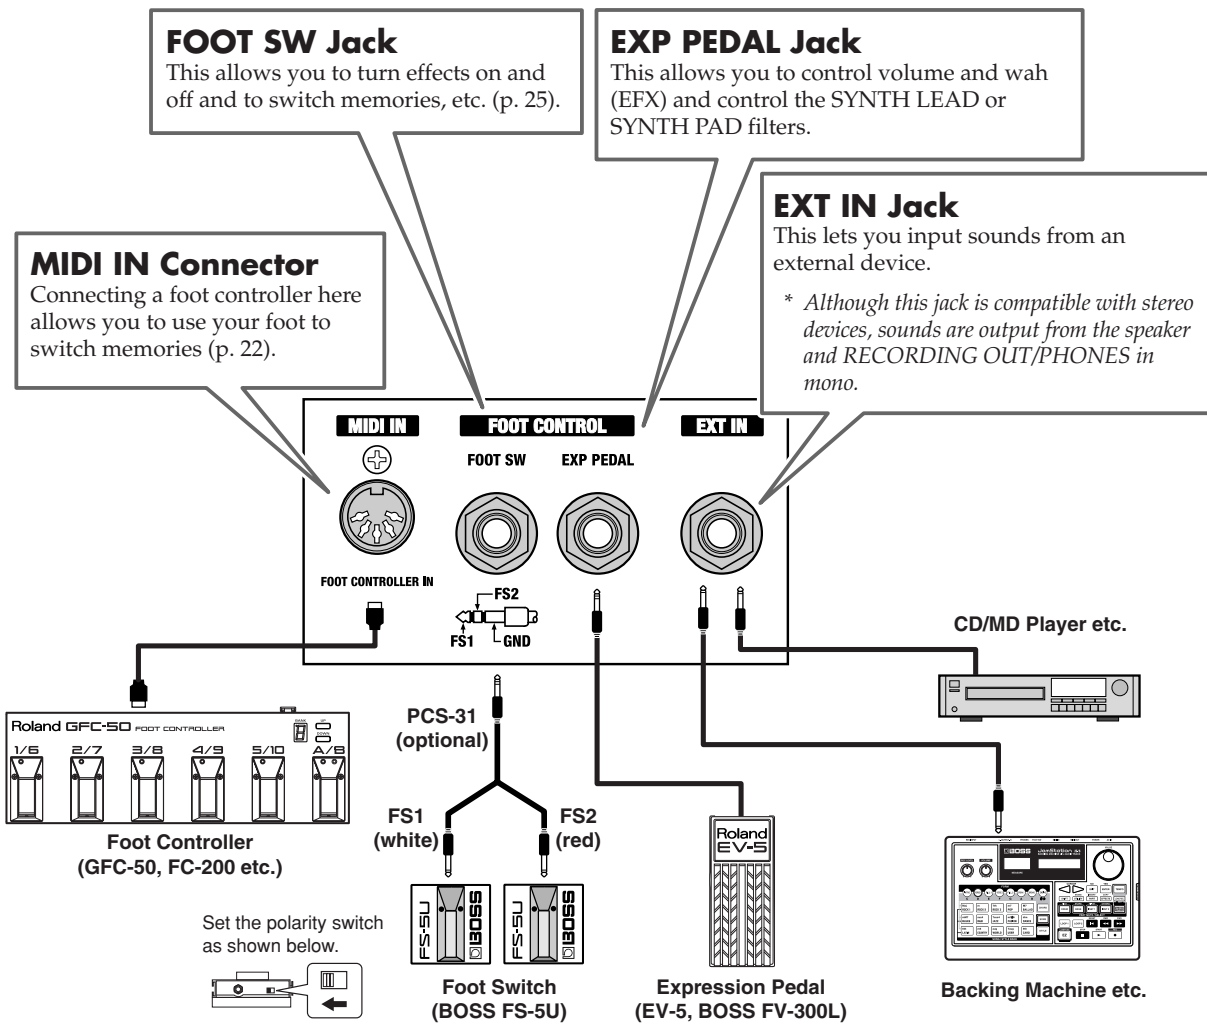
**FOOT SW Jack**
This allows you to turn effects on and off and to switch memories, etc. (p. 25).

**EXP PEDAL Jack**
This allows you to control volume and wah (EFX) and control the SYNTH LEAD or SYNTH PAD filters.

**EXT IN Jack**
This lets you input sounds from an external device.

* *Although this jack is compatible with stereo devices, sounds are output from the speaker and RECORDING OUT/PHONES in mono.*

**MIDI IN Connector**
Connecting a foot controller here allows you to use your foot to switch memories (p. 22).

MIDI IN
FOOT CONTROL
EXT IN
FOOT SW
EXP PEDAL
FOOT CONTROLLER IN
FS2
FS1
GND

CD/MD Player etc.

Roland GFC-50 FOOT CONTROLLER
BANK
UP
DOWN
1/6
2/7
3/8
4/9
5/10
A/B

PCS-31 (optional)

FS1 (white)
FS2 (red)

Foot Controller (GFC-50, FC-200 etc.)

Roland EV-5

BOSS

Set the polarity switch as shown below.

FS-5U BOSS
FS-5U BOSS

Foot Switch (BOSS FS-5U)

Expression Pedal (EV-5, BOSS FV-300L)

Backing Machine etc.